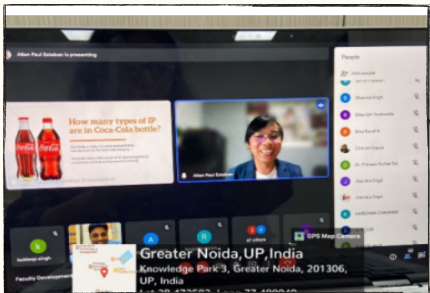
Allan Paul Sebeleo is presenting

How many types of IP are in Coca-Cola bottle?

Allan Paul Sebeleo

People

Shivani Singh

Kuldeep singh

Faculty Development

Greater Noida,UP,India
Knowledge Park 3, Greater Noida, 201306, UP, India

GPS Map Camera

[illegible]